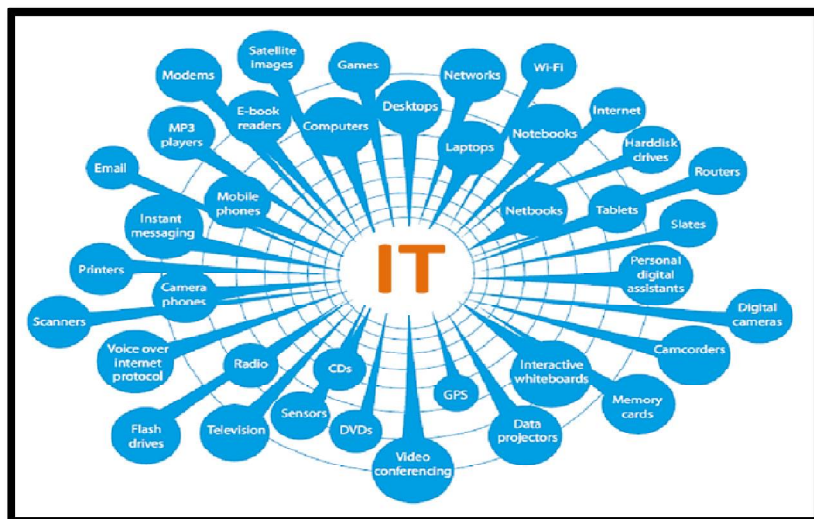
IT

Satellite images
Games
Networks
Wi-Fi
Modems
E-book readers
Computers
Desktops
Internet
MP3 players
Laptops
Notebooks
Harddisk drives
Email
Mobile phones
Routers
Netbooks
Tablets
Instant messaging
Slates
Printers
Personal digital assistants
Camera phones
Scanners
Digital cameras
Voice over internet protocol
Radio
CDs
Interactive whiteboards
Camcorders
Memory cards
GPS
Sensors
Flash drives
Television
DVDs
Data projectors
Video conferencing